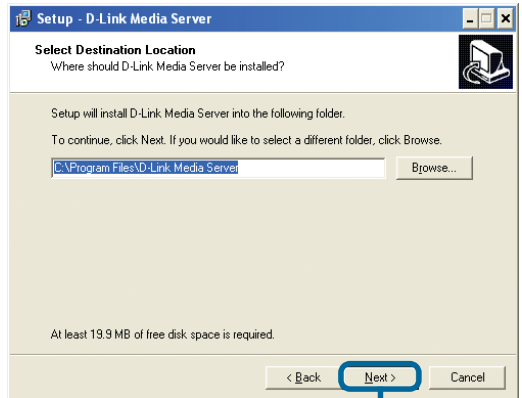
Setup - D-Link Media Server

Select Destination Location
Where should D-Link Media Server be installed?

Setup will install D-Link Media Server into the following folder.

To continue, click Next. If you would like to select a different folder, click Browse.

C:\Program Files\D-Link Media Server

Browse...

At least 19.9 MB of free disk space is required.

< Back

Next >

Cancel